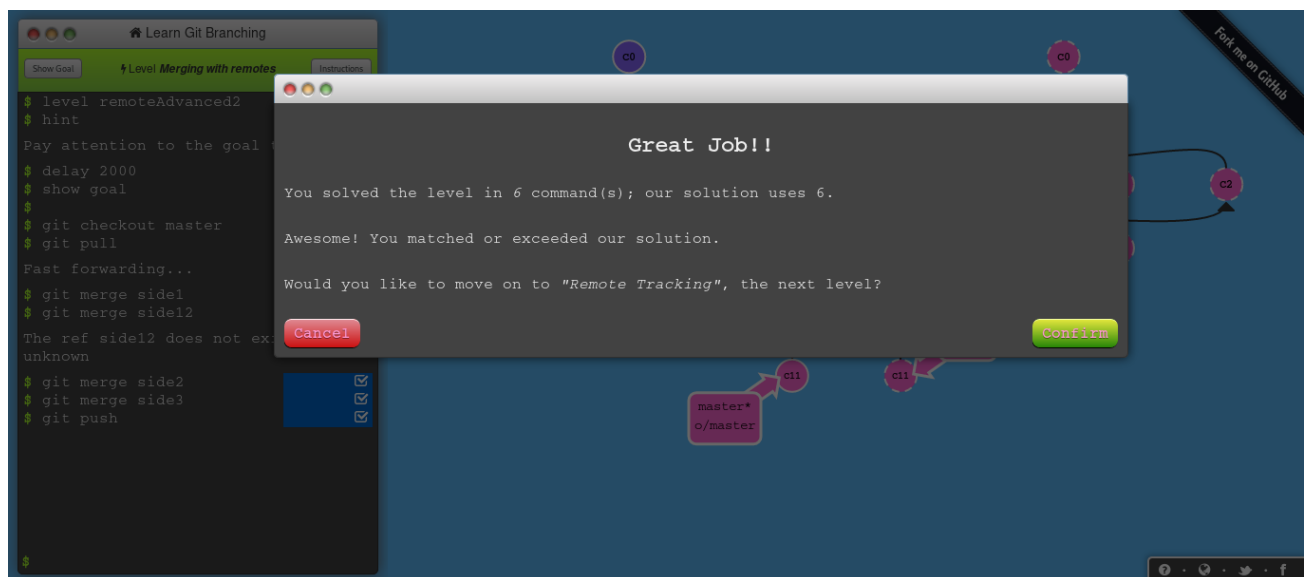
Learn Git Branching

Show Goal

Level Merging with remotes

Instructions

$ level remoteAdvanced2
$ hint

Pay attention to the goal t

$ delay 2000
$ show goal
$
$ git checkout master
$ git pull

Fast forwarding...

$ git merge side1
$ git merge side12

The ref side12 does not ex
unknown

$ git merge side2
$ git merge side3
$ git push

$

Great Job!!

You solved the level in *6* command(s); our solution uses 6.

Awesome! You matched or exceeded our solution.

Would you like to move on to *"Remote Tracking"*, the next level?

Cancel

Confirm

C0

C0

C2

C11

C11

master*
o/master

Fork me on GitHub